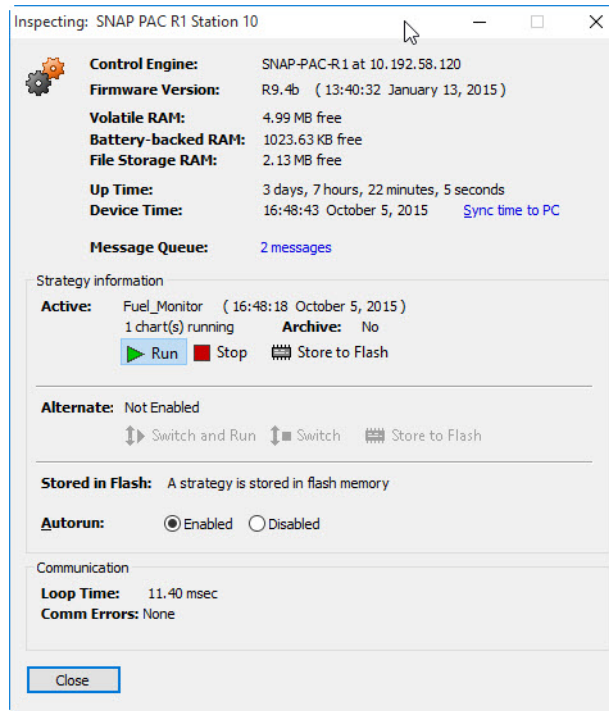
Inspecting: SNAP PAC R1 Station 10

Control Engine: SNAP-PAC-R1 at 10.192.58.120
Firmware Version: R9.4b (13:40:32 January 13, 2015)

Volatile RAM: 4.99 MB free
Battery-backed RAM: 1023.63 KB free
File Storage RAM: 2.13 MB free

Up Time: 3 days, 7 hours, 22 minutes, 5 seconds
Device Time: 16:48:43 October 5, 2015 Sync time to PC

Message Queue: 2 messages

Strategy information

Active: Fuel_Monitor (16:48:18 October 5, 2015)
1 chart(s) running Archive: No

Run Stop Store to Flash

Alternate: Not Enabled

Switch and Run Switch Store to Flash

Stored in Flash: A strategy is stored in flash memory

Autorun: Enabled Disabled

Communication

Loop Time: 11.40 msec
Comm Errors: None

Close